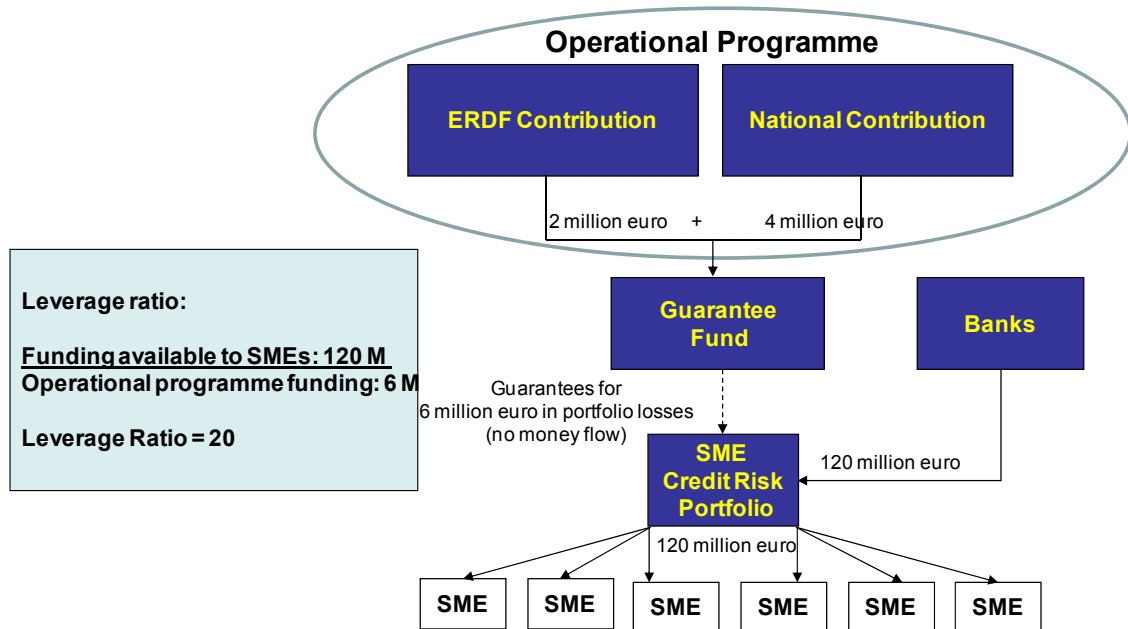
Operational Programme

ERDF Contribution

National Contribution

2 million euro + 4 million euro

Leverage ratio:

Funding available to SMEs: 120 M
Operational programme funding: 6 M

Leverage Ratio = 20

Guarantee Fund

Banks

Guarantees for 6 million euro in portfolio losses (no money flow)

SME Credit Risk Portfolio

120 million euro

120 million euro

SME

SME

SME

SME

SME

SME